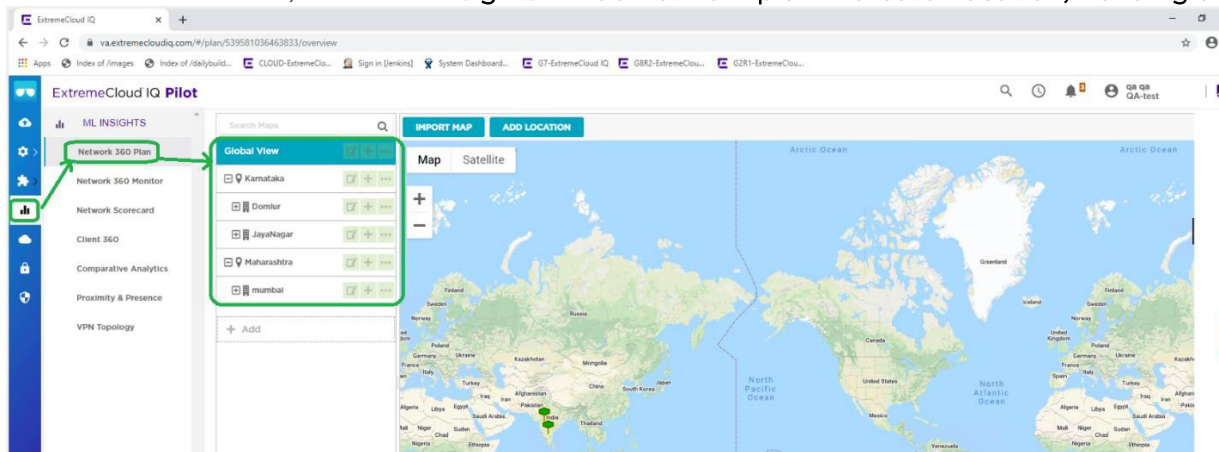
ExtremeCloud IQ
va.extremecloudiq.com/#/plan/539581036463833/overview
Apps Index of /images Index of /dailybuild... CLOUD-ExtremeClo... Sign in [Jenkins] System Dashboard... G7-ExtremeCloud IQ G8R2-ExtremeClou... G2R1-ExtremeClou...
ExtremeCloud IQ Pilot
qa qa QA-test
ML INSIGHTS
Network 360 Plan
Network 360 Monitor
Network Scorecard
Client 360
Comparative Analytics
Proximity & Presence
VPN Topology
Search Maps
Global View
Karnataka
Domlur
JayaNagar
Maharashtra
mumbai
+ Add
IMPORT MAP
ADD LOCATION
Map
Satellite
Arctic Ocean
Arctic Ocean
Greenland
Finland
Sweden
Russia
Norway
Poland
Germany
Ukraine
Kazakhstan
Mongolia
France
Turkey
China
South Korea
Iraq
Iran
Afghanistan
Pakistan
Algeria
Libya
Egypt
Saudi Arabia
India
Thailand
Mali
Niger
Sudan
Chad
Nigeria
Ethiopia
North Pacific Ocean
Canada
United States
Mexico
North Atlantic Ocean
Iceland
United Kingdom
Spain
Italy